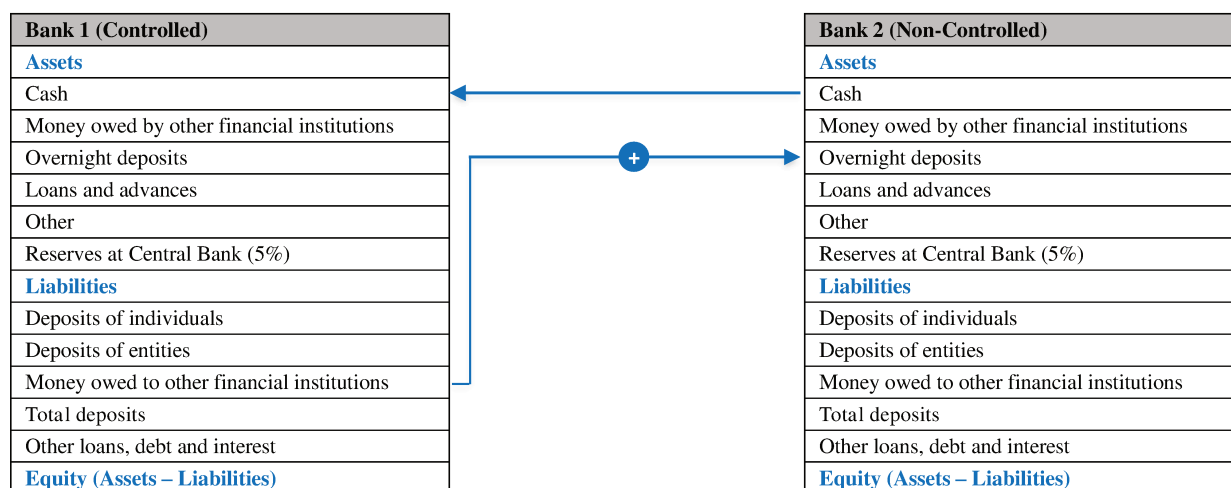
| Bank 1 (Controlled) |
|---|
| Assets |
| Cash |
| Money owed by other financial institutions |
| Overnight deposits |
| Loans and advances |
| Other |
| Reserves at Central Bank (5%) |
| Liabilities |
| Deposits of individuals |
| Deposits of entities |
| Money owed to other financial institutions |
| Total deposits |
| Other loans, debt and interest |
| Equity (Assets – Liabilities) |

+

| Bank 2 (Non-Controlled) |
|---|
| Assets |
| Cash |
| Money owed by other financial institutions |
| Overnight deposits |
| Loans and advances |
| Other |
| Reserves at Central Bank (5%) |
| Liabilities |
| Deposits of individuals |
| Deposits of entities |
| Money owed to other financial institutions |
| Total deposits |
| Other loans, debt and interest |
| Equity (Assets – Liabilities) |